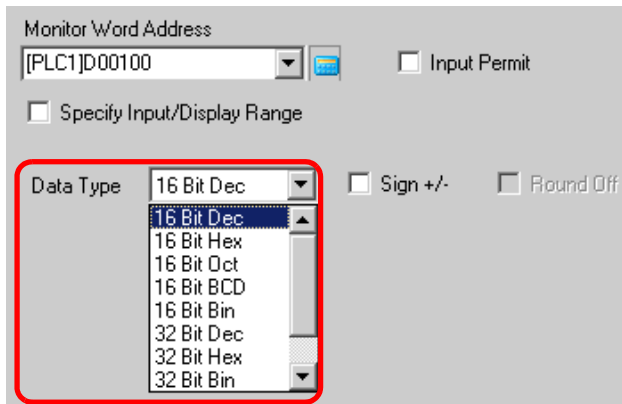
Monitor Word Address

[PLC1]D00100

Input Permit

Specify Input/Display Range

Data Type

16 Bit Dec

Sign +/-

Round Off

16 Bit Dec
16 Bit Hex
16 Bit Oct
16 Bit BCD
16 Bit Bin
32 Bit Dec
32 Bit Hex
32 Bit Bin